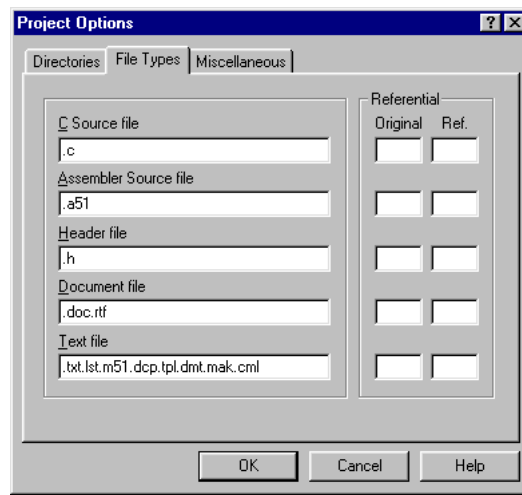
Project Options

?

X

Directories

File Types

Miscellaneous

C Source file

.c

Assembler Source file

.a51

Header file

.h

Document file

.doc.rtf

Text file

.txt.lst.m51.dcp.tpl.dmt.mak.cml

Referential

Original

Ref.

OK

Cancel

Help